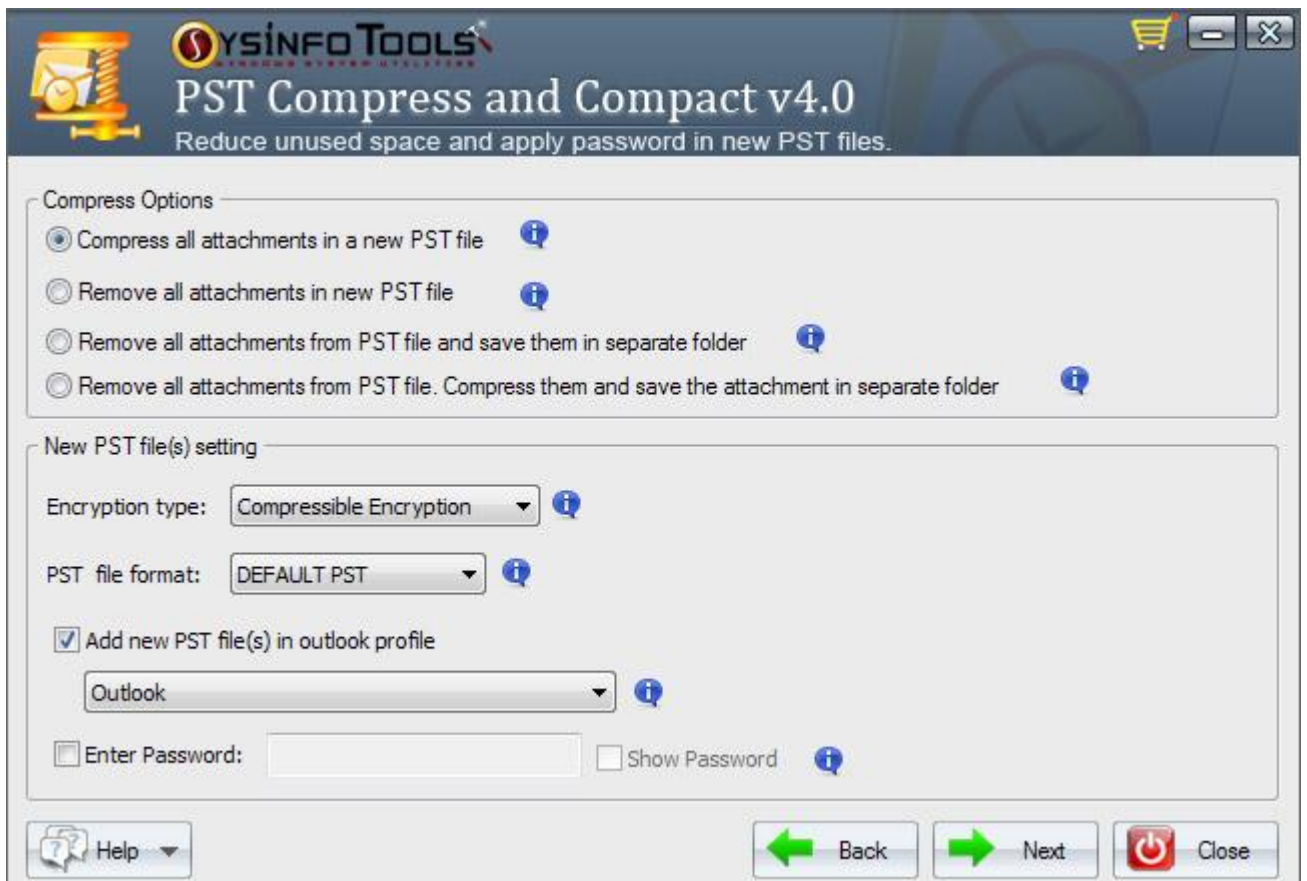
SYSINFO TOOLS

PST Compress and Compact v4.0

Reduce unused space and apply password in new PST files.

Compress Options

Compress all attachments in a new PST file

Remove all attachments in new PST file

Remove all attachments from PST file and save them in separate folder

Remove all attachments from PST file. Compress them and save the attachment in separate folder

New PST file(s) setting

Encryption type: Compressible Encryption

PST file format: DEFAULT PST

Add new PST file(s) in outlook profile

Outlook

Enter Password:

Show Password

Help

Back

Next

Close